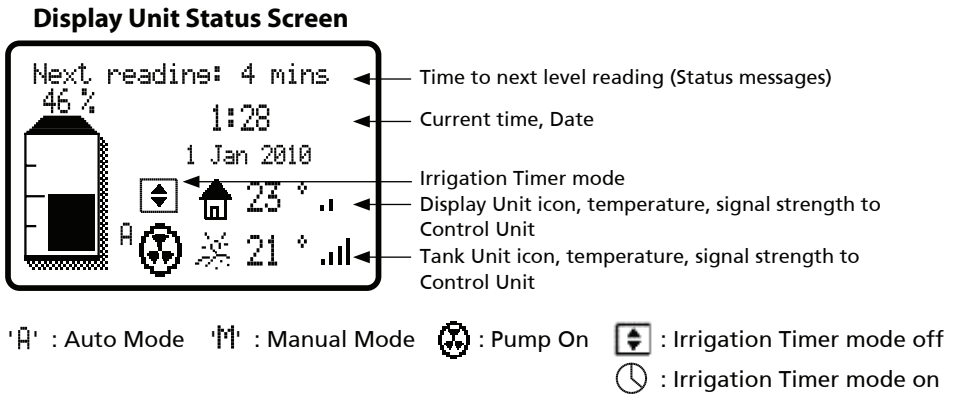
Display Unit Status Screen

Next reading: 4 mins
46 %
1:28
1 Jan 2010
23 °
A
21 °

Time to next level reading (Status messages)
Current time, Date
Irrigation Timer mode
Display Unit icon, temperature, signal strength to Control Unit
Tank Unit icon, temperature, signal strength to Control Unit

'A' : Auto Mode 'M' : Manual Mode : Pump On : Irrigation Timer mode off
: Irrigation Timer mode on